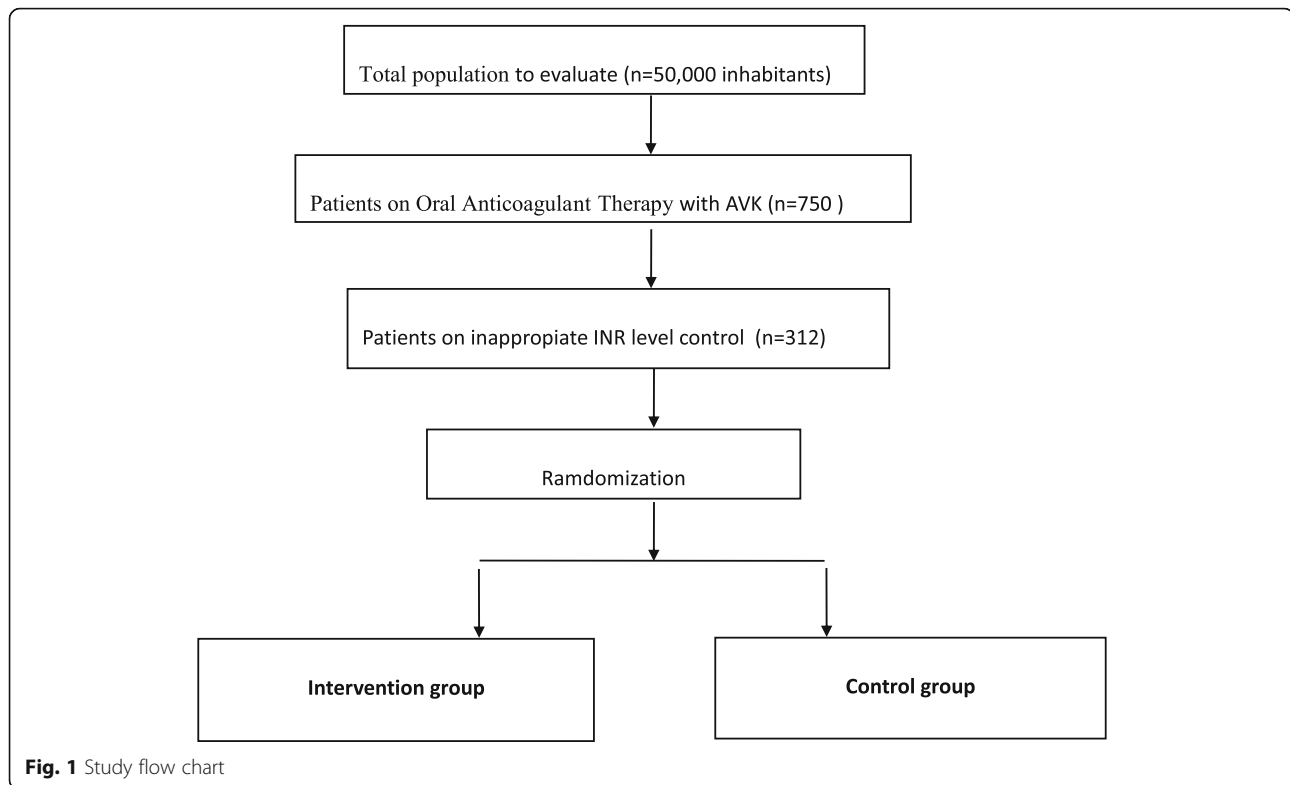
Total population to evaluate (n=50,000 inhabitants)

Patients on Oral Anticoagulant Therapy with AVK (n=750 )

Patients on inappropiate INR level control (n=312)

Ramdomization

Intervention group

Control group

**Fig. 1** Study flow chart